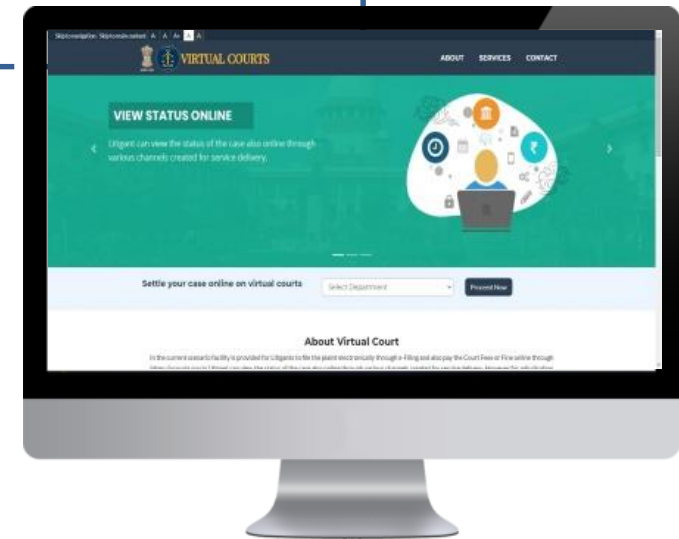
Skip to navigation Skip to main content A A A+ A A

VIRTUAL COURTS

ABOUT SERVICES CONTACT

VIEW STATUS ONLINE

Litigant can view the status of the case also online through various channels created for service delivery.

Settle your case online on virtual courts

Select Department

Proceed Now

About Virtual Court

In the current scenario facility is provided for Litigants to file the plaint electronically through e-Filing and also pay the Court Fee or Fine online through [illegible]